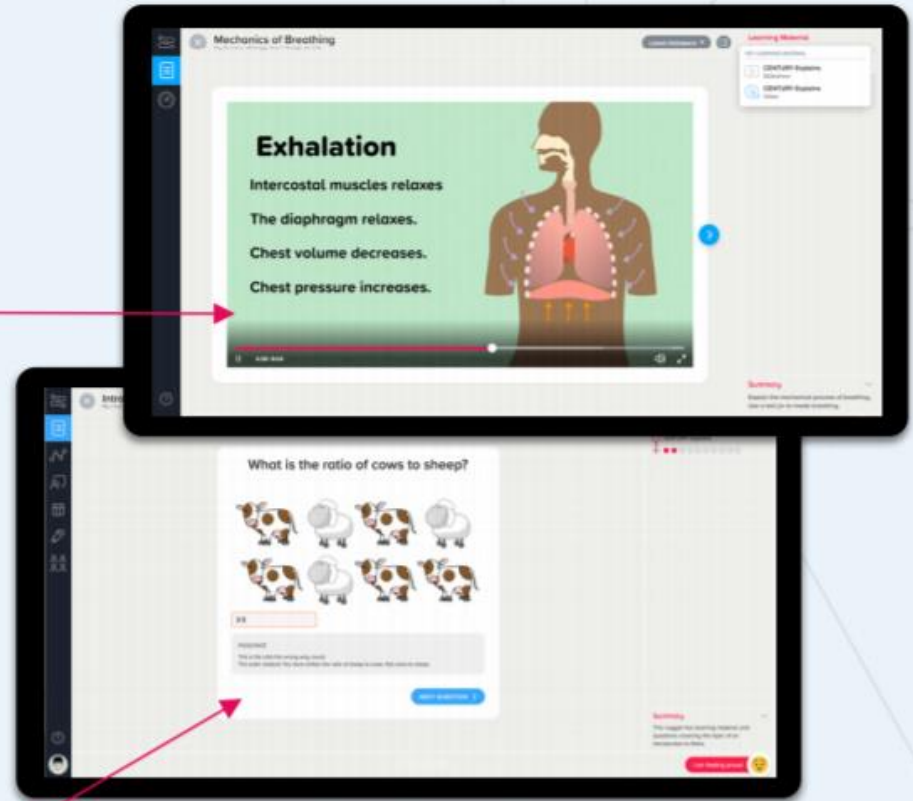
Mechanics of Breathing

Learning Material

CENTURY Explains

CENTURY Explains

Exhalation

Intercostal muscles relaxes

The diaphragm relaxes.

Chest volume decreases.

Chest pressure increases.

Summary

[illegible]

Intro

What is the ratio of cows to sheep?

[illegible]

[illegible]

NEXT QUESTION

Summary

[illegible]